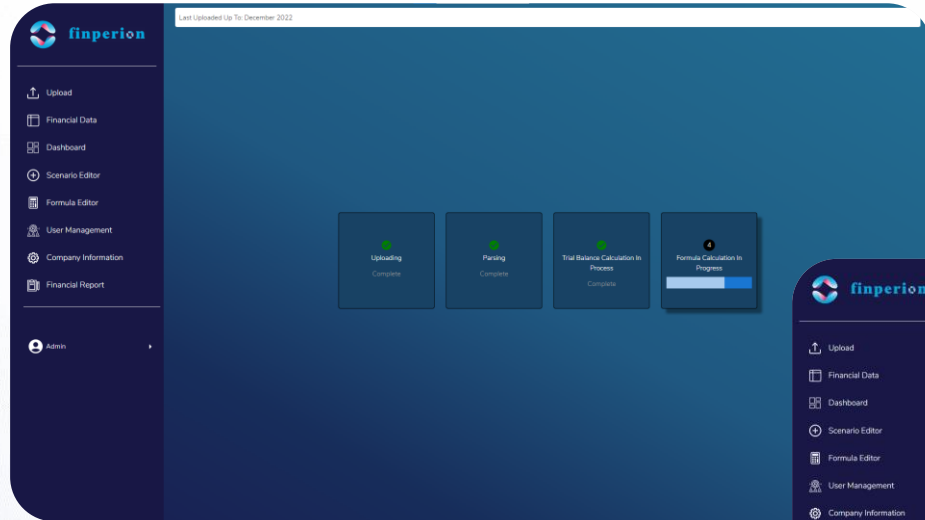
finperion

Upload
Financial Data
Dashboard
Scenario Editor
Formula Editor
User Management
Company Information
Financial Report

Admin

Last Uploaded Up To: December 2022

Uploading
Complete

Parsing
Complete

Trial Balance Calculation In Process
Complete

4
Formula Calculation In Progress

finperion

Upload
Financial Data
Dashboard
Scenario Editor
Formula Editor
User Management
Company Information